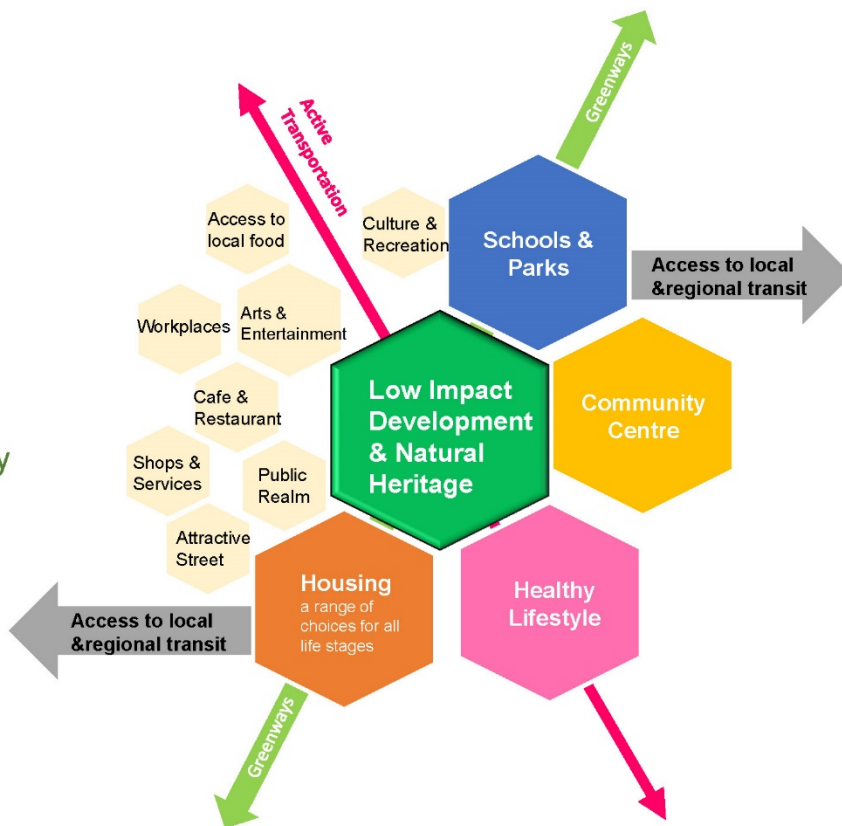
Active Transportation

Greenways

Access to local food

Culture & Recreation

Schools & Parks

Access to local &regional transit

Workplaces

Arts & Entertainment

Cafe & Restaurant

Low Impact Development & Natural Heritage

Community Centre

y

Shops & Services

Public Realm

Attractive Street

Housing
a range of choices for all life stages

Healthy Lifestyle

Access to local &regional transit

Greenways